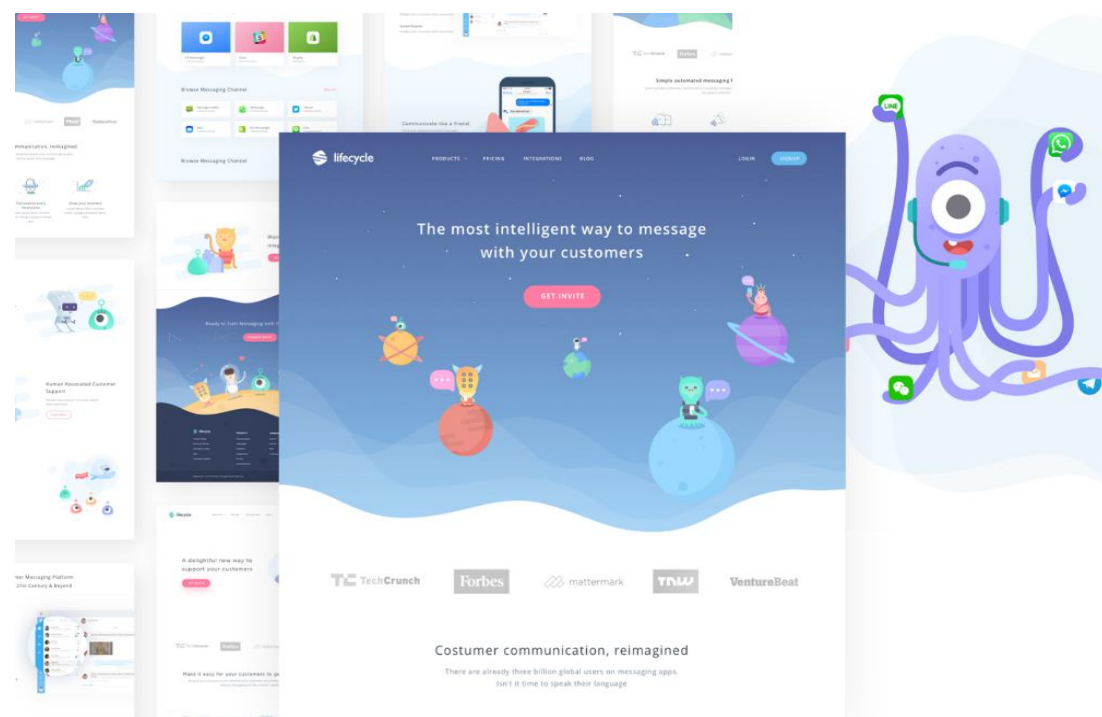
lifecycle

PRODUCTS PRICING INTEGRATIONS BLOG

LOGIN SIGNUP

The most intelligent way to message with your customers

GET INVITE

TechCrunch Forbes mattermark TNW VentureBeat

Costumer communication, reimagined

There are already three billion global users on messaging apps. Isn't it time to speak their language

Browse Messaging Channel

Browse Messaging Channel

Communicate like a friend

Simple automated messaging

mmunication, reimagined

Human Associated Customer Support

Ready to Start Messaging with

A delightful new way to support your customers

er Messaging Platform 21st Century & Beyond

Make it easy for your customers to

LINE